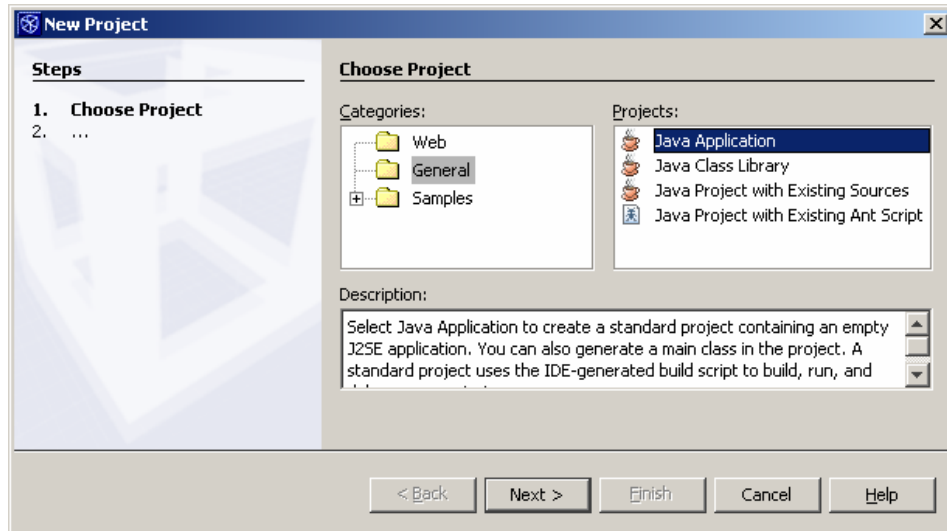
New Project

Steps

1. Choose Project
2. ...

Choose Project

Categories:

Web
General
Samples

Projects:

Java Application
Java Class Library
Java Project with Existing Sources
Java Project with Existing Ant Script

Description:

Select Java Application to create a standard project containing an empty J2SE application. You can also generate a main class in the project. A standard project uses the IDE-generated build script to build, run, and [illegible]

< Back
Next >
Finish
Cancel
Help